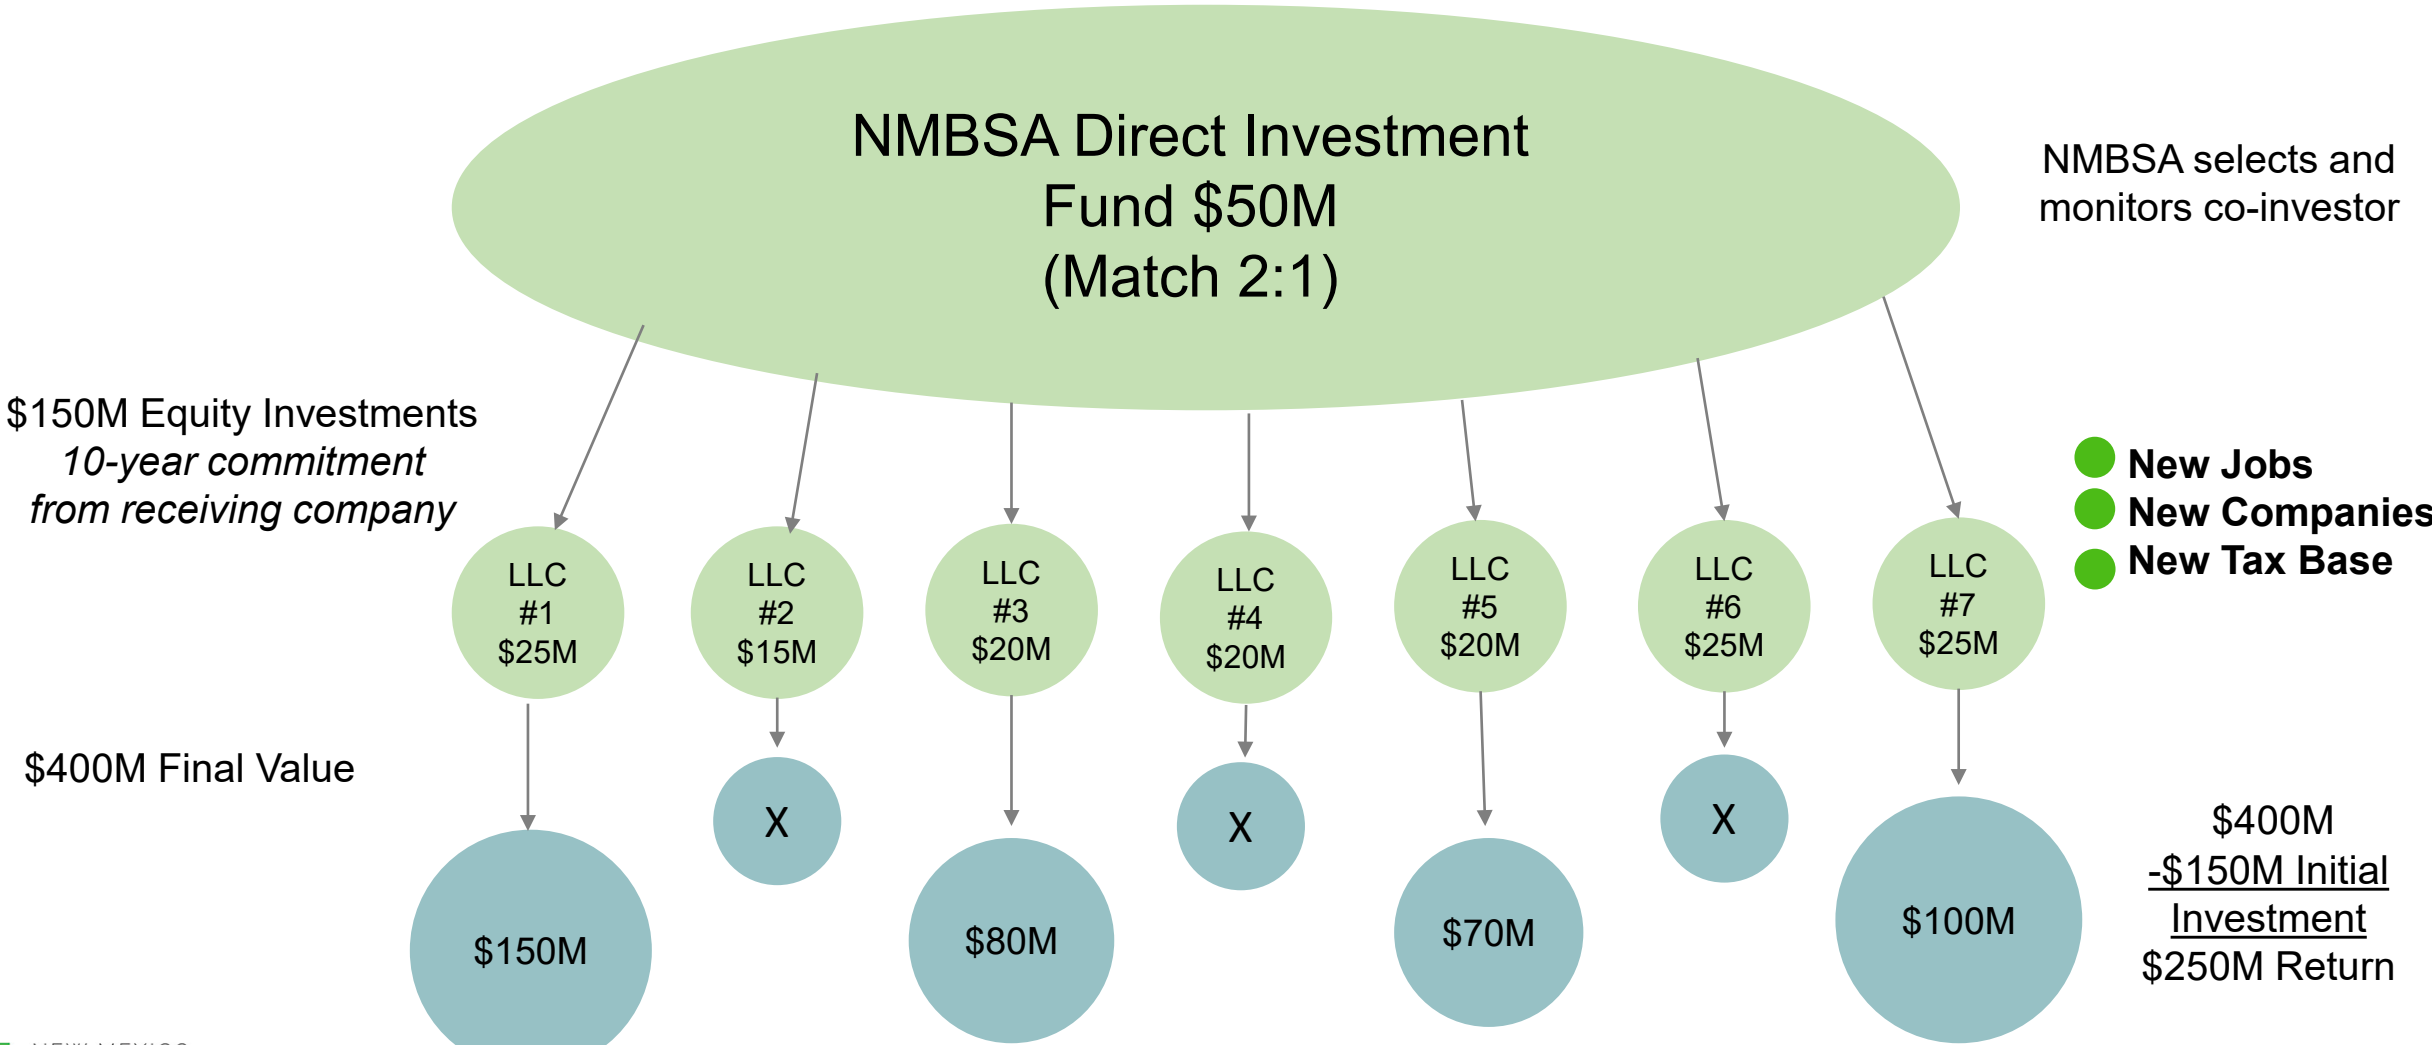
NMBSA Direct Investment Fund $50M (Match 2:1)

NMBSA selects and monitors co-investor

$150M Equity Investments
*10-year commitment from receiving company*

New Jobs
New Companies
New Tax Base

LLC #1 $25M

LLC #2 $15M

LLC #3 $20M

LLC #4 $20M

LLC #5 $20M

LLC #6 $25M

LLC #7 $25M

$400M Final Value

$150M

X

$80M

X

$70M

X

$100M

$400M
-$150M Initial Investment
$250M Return